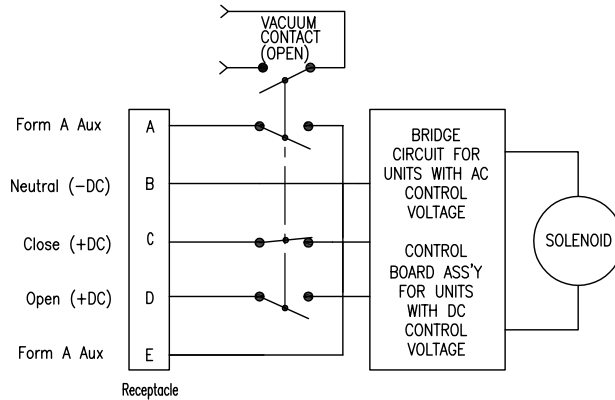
VACUUM CONTACT (OPEN)

Form A Aux
A

Neutral (–DC)
B

Close (+DC)
C

Open (+DC)
D

Form A Aux
E

Receptacle

BRIDGE CIRCUIT FOR UNITS WITH AC CONTROL VOLTAGE

CONTROL BOARD ASS'Y FOR UNITS WITH DC CONTROL VOLTAGE

SOLENOID